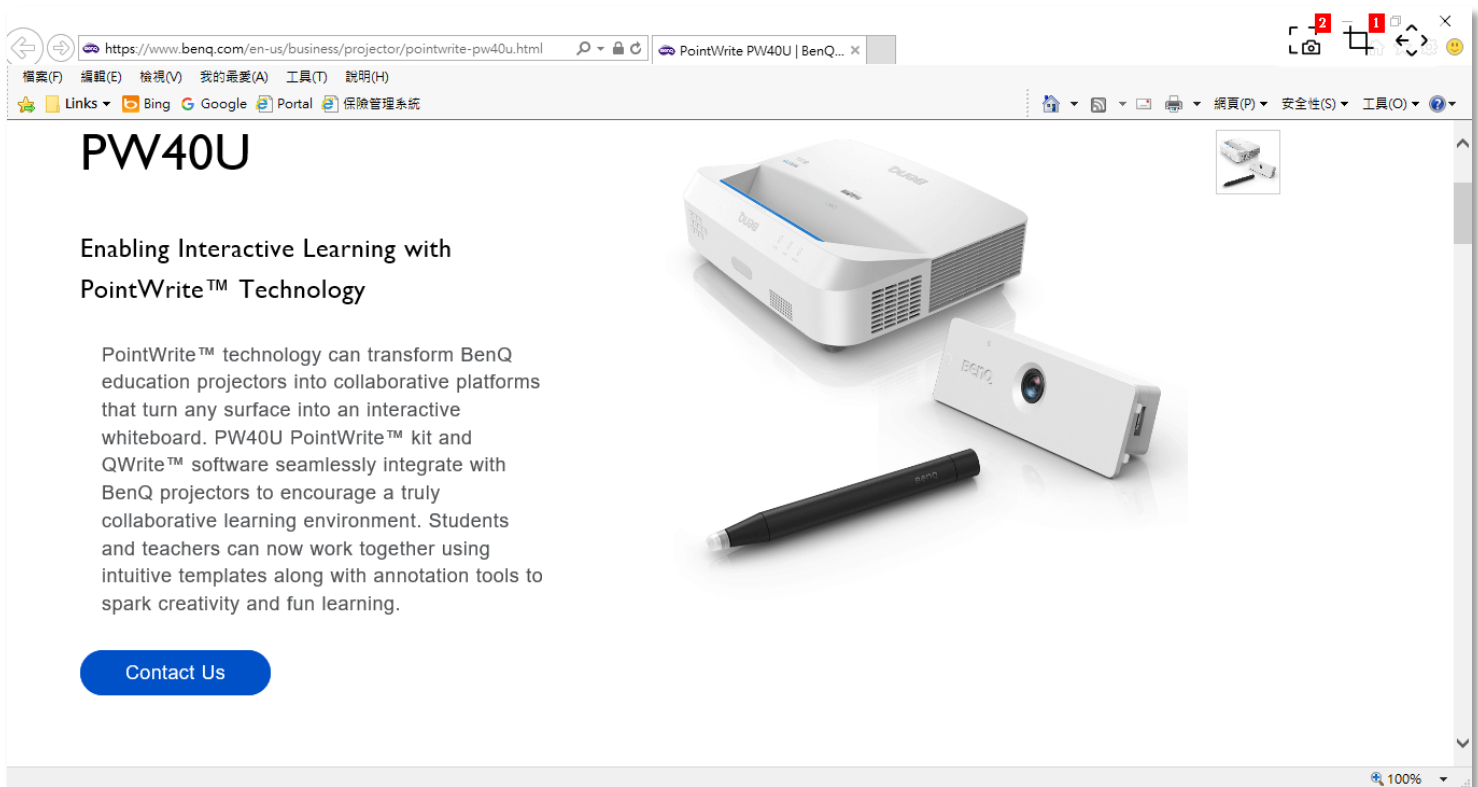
https://www.benq.com/en-us/business/projector/pointwrite-pw40u.html

PointWrite PW40U | BenQ...

2 1

檔案(F) 編輯(E) 檢視(V) 我的最愛(A) 工具(T) 說明(H)

Links Bing Google Portal 保險管理系統

網頁(P) 安全性(S) 工具(O)

PW40U

Enabling Interactive Learning with PointWrite™ Technology

PointWrite™ technology can transform BenQ education projectors into collaborative platforms that turn any surface into an interactive whiteboard. PW40U PointWrite™ kit and QWrite™ software seamlessly integrate with BenQ projectors to encourage a truly collaborative learning environment. Students and teachers can now work together using intuitive templates along with annotation tools to spark creativity and fun learning.

Contact Us

BenQ

benq

100%